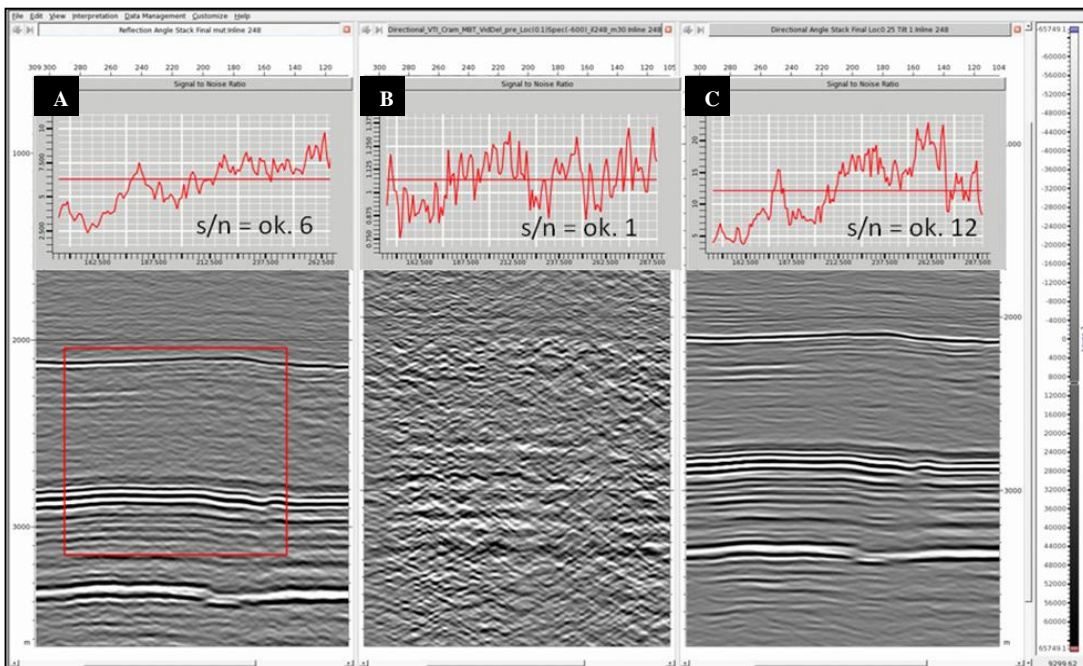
File Edit View Interpretation Data Management Customize Help

Reflection Angle Stack Final mut:Inline 248

309 300 280 260 240 220 200 180 160 140 120

Signal to Noise Ratio

A

10
7.500
5
2.500

s/n = ok. 6

162.500 187.500 212.500 237.500 262.500

1000
2000
3000
m

Directional_VTI_Cram_MBT_VidDel_pre_Loc(0.1)Spec(-600)_il248_m30:Inline 248

300 280 260 240 220 200 180 160 140 120 105

Signal to Noise Ratio

B

1.375
1.250
1.125
1
0.875
0.750

s/n = ok. 1

162.500 187.500 212.500 237.500 262.500 287.500

Directional Angle Stack Final Loc0.25 Tilt 1:Inline 248

300 280 260 240 220 200 180 160 140 120 104

Signal to Noise Ratio

C

20
15
10
5

s/n = ok. 12

162.500 187.500 212.500 237.500 262.500 287.500

1000
2000
3000
m

65749.1
60000
56000
52000
48000
44000
40000
36000
32000
28000
24000
20000
16000
12000
8000
4000
0
-4000
-8000
-12000
-16000
-20000
-24000
-28000
-32000
-36000
-40000
-44000
-48000
-52000
-56000
-60000
-65749.1
9299.62